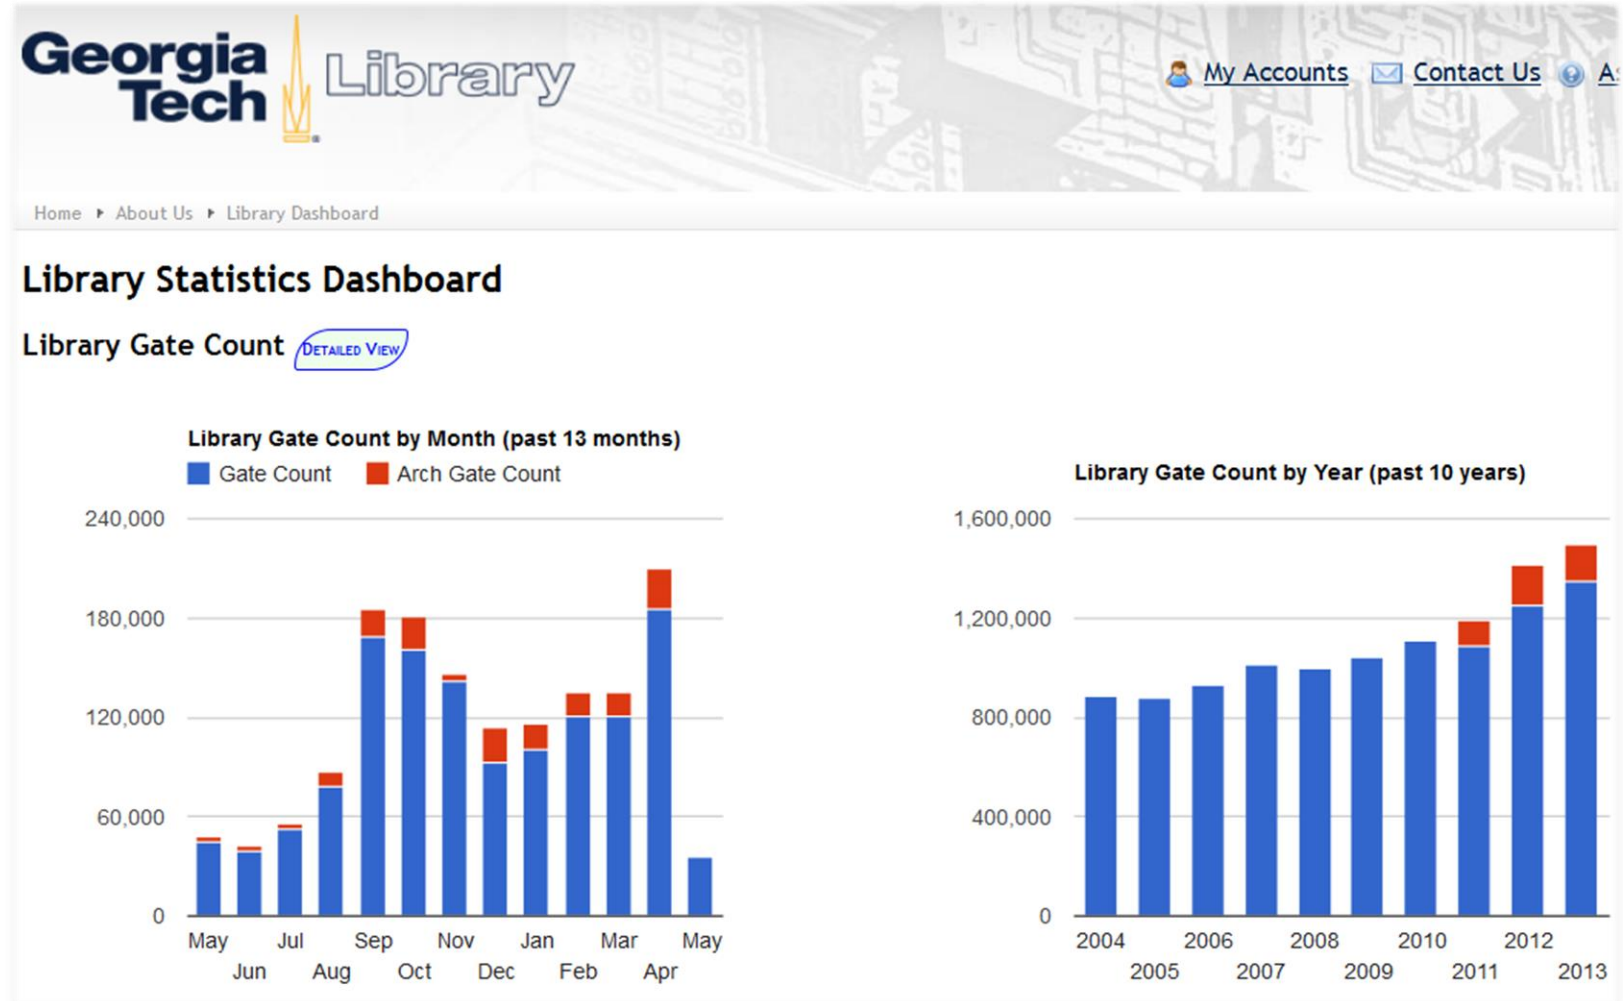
Georgia Tech Library

My Accounts Contact Us A

Home ▸ About Us ▸ Library Dashboard

Library Statistics Dashboard

Library Gate Count DETAILED VIEW

Library Gate Count by Month (past 13 months)

Gate Count Arch Gate Count

240,000
180,000
120,000
60,000
0

May Jun Jul Aug Sep Oct Nov Dec Jan Feb Mar Apr May

Library Gate Count by Year (past 10 years)

1,600,000
1,200,000
800,000
400,000
0

2004 2005 2006 2007 2008 2009 2010 2011 2012 2013